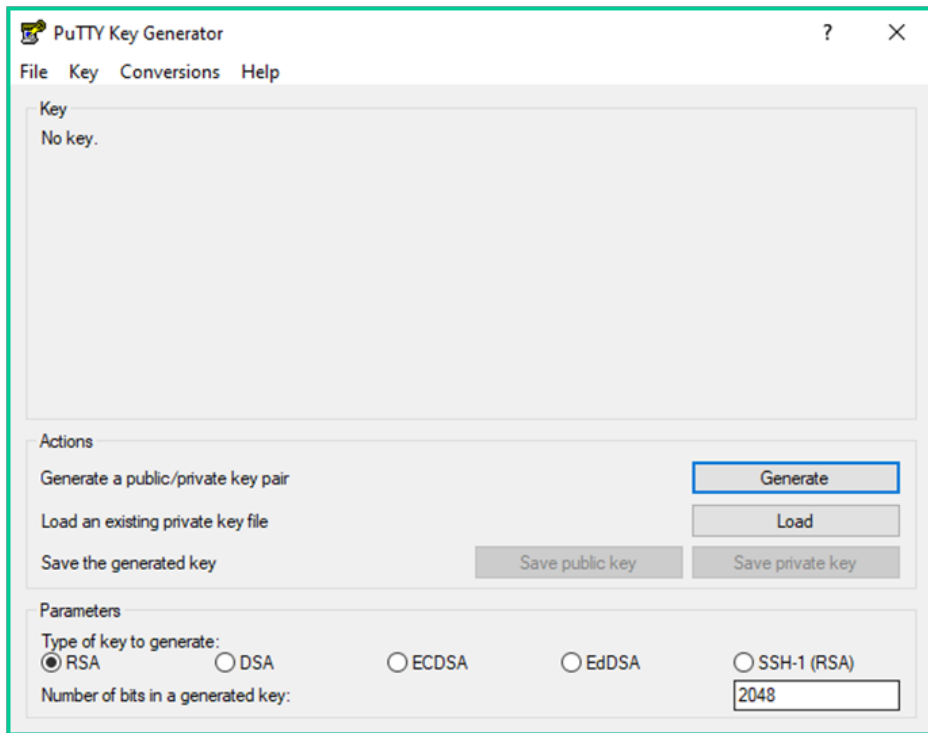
PuTTY Key Generator

?

X

File Key Conversions Help

Key

No key.

Actions

Generate a public/private key pair

Generate

Load an existing private key file

Load

Save the generated key

Save public key

Save private key

Parameters

Type of key to generate:

RSA

DSA

ECDSA

EdDSA

SSH-1 (RSA)

Number of bits in a generated key:

2048